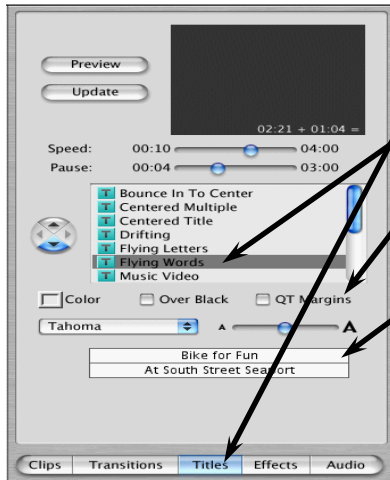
Preview

Update

02:21 + 01:04 =

Speed: 00:10 04:00

Pause: 00:04 03:00

Bounce In To Center
Centered Multiple
Centered Title
Drifting
Flying Letters
Flying Words
Music Video

Color

Over Black

QT Margins

Tahoma

A

A

Bike for Fun

At South Street Seaport

Clips

Transitions

Titles

Effects

Audio